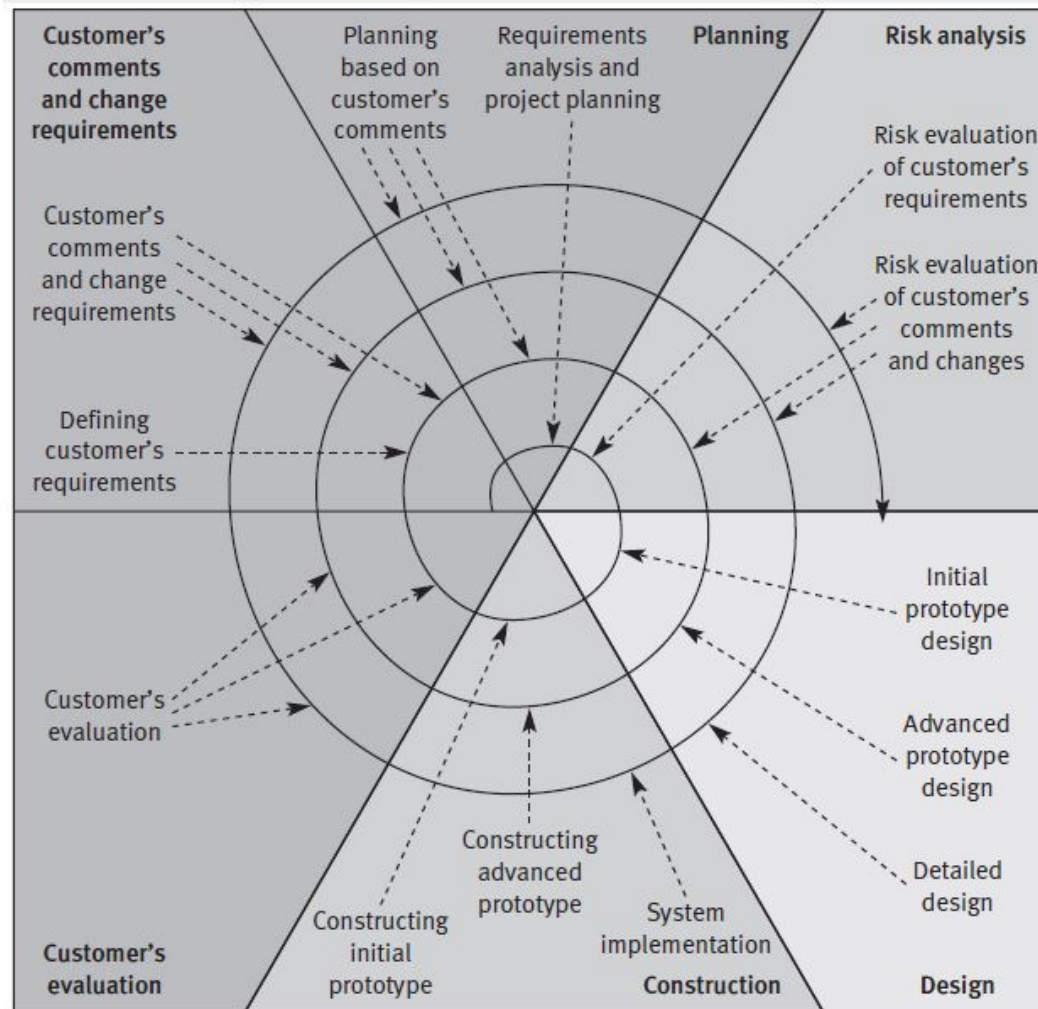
Customer's comments and change requirements

Planning based on customer's comments

Requirements analysis and project planning

Planning

Risk analysis

Risk evaluation of customer's requirements

Customer's comments and change requirements

Risk evaluation of customer's comments and changes

Defining customer's requirements

Initial prototype design

Customer's evaluation

Advanced prototype design

Constructing advanced prototype

Detailed design

Constructing initial prototype

System implementation

Customer's evaluation

Construction

Design